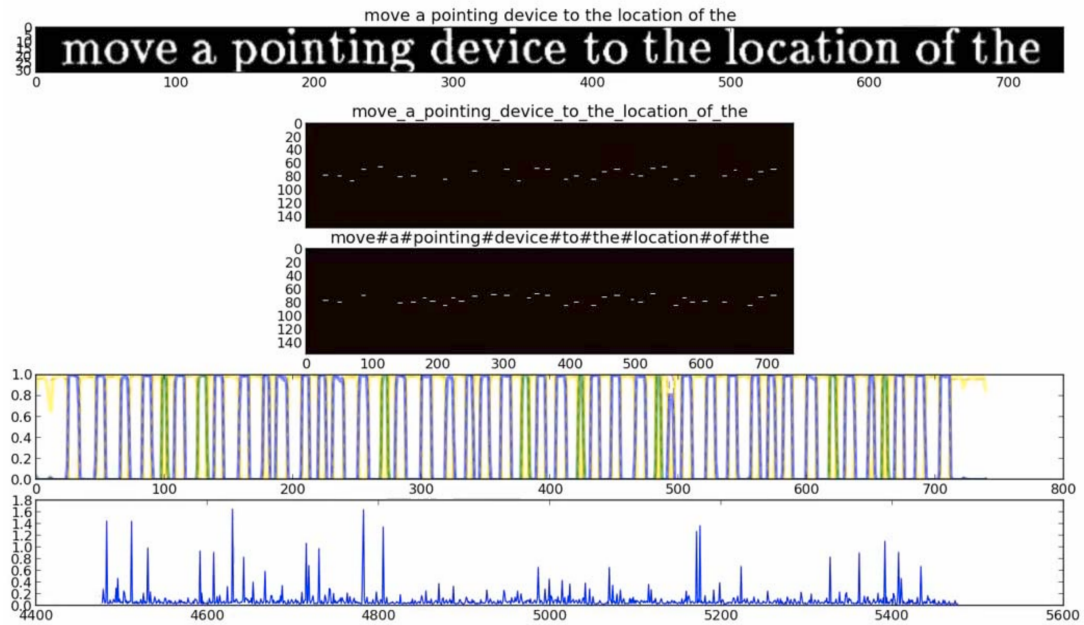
move a pointing device to the location of the

0
10
20
30

move a pointing device to the location of the

0 100 200 300 400 500 600 700

move_a_pointing_device_to_the_location_of_the

0
20
40
60
80
100
120
140

move#a#pointing#device#to#the#location#of#the

0
20
40
60
80
100
120
140

0 100 200 300 400 500 600 700

1.0
0.8
0.6
0.4
0.2
0.0

0 100 200 300 400 500 600 700 800

1.8
1.6
1.4
1.2
1.0
0.8
0.6
0.4
0.2
0.0

4400 4600 4800 5000 5200 5400 5600